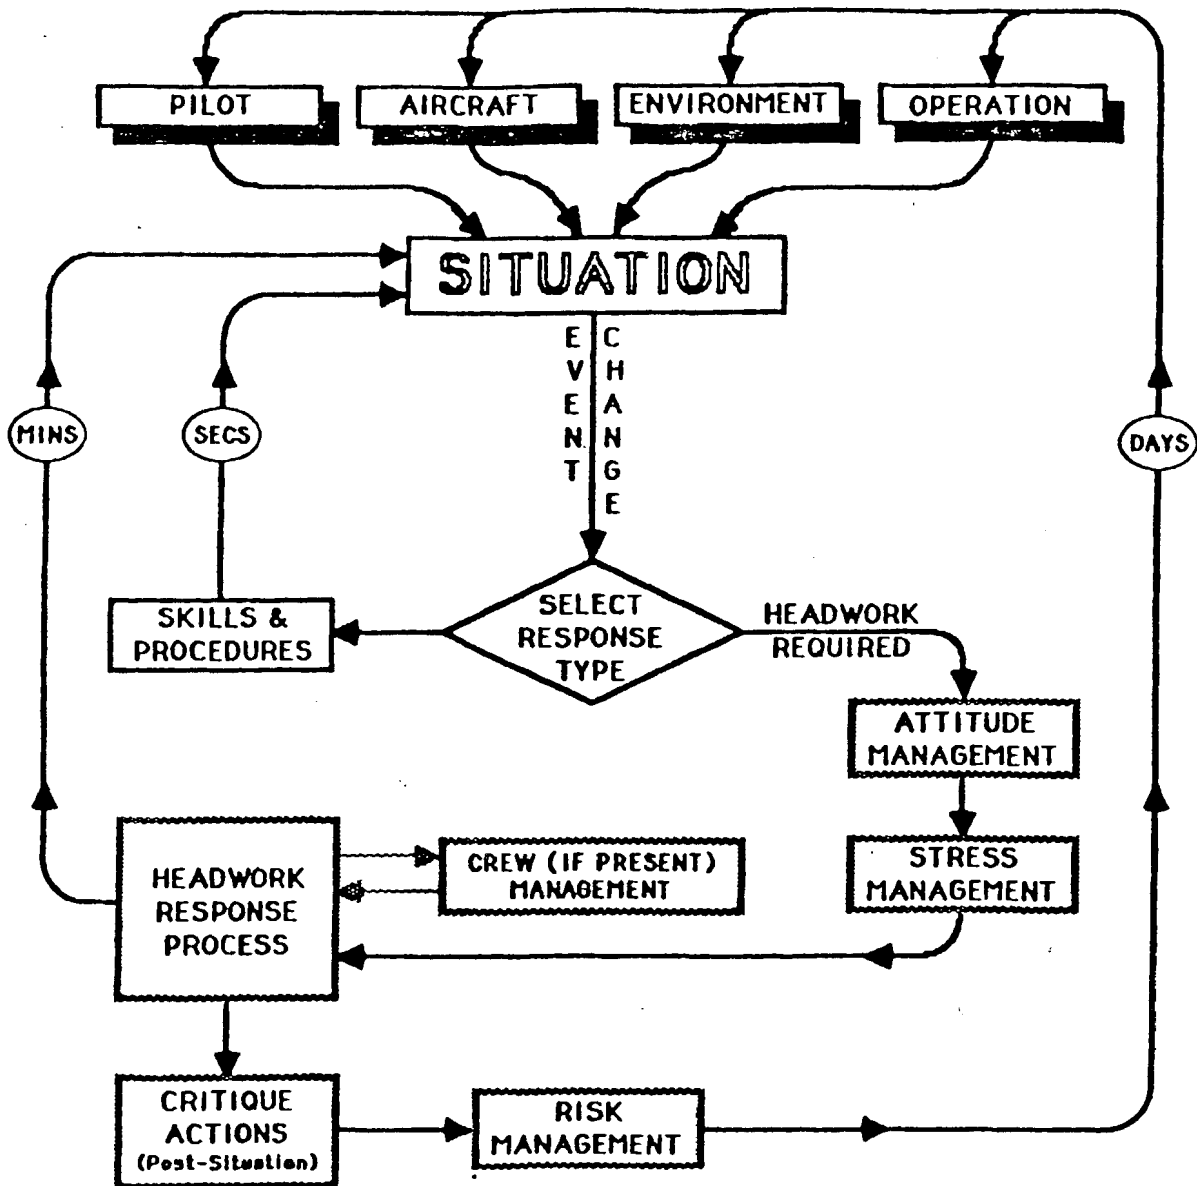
PILOT

AIRCRAFT

ENVIRONMENT

OPERATION

SITUATION

EVENT

CHANGE

MINS

SECS

DAYS

SELECT RESPONSE TYPE

SKILLS & PROCEDURES

HEADWORK REQUIRED

ATTITUDE MANAGEMENT

STRESS MANAGEMENT

HEADWORK RESPONSE PROCESS

CREW (IF PRESENT) MANAGEMENT

CRITIQUE ACTIONS (Post-Situation)

RISK MANAGEMENT